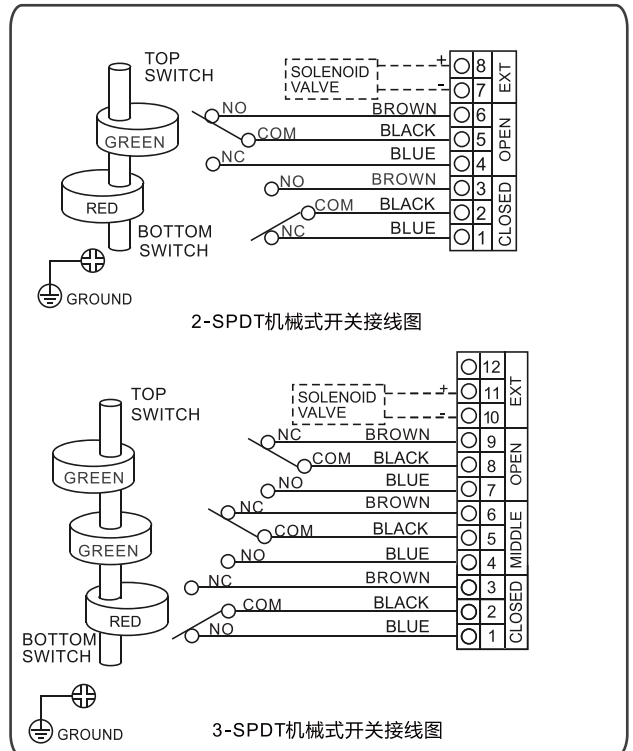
TOP SWITCH

SOLENOID VALVE

+
-

8
7
EXT

GREEN

NO
COM
NC

BROWN
BLACK
BLUE

6
5
4
OPEN

RED

NO
COM
NC

BROWN
BLACK
BLUE

3
2
1
CLOSED

BOTTOM SWITCH

GROUND

2-SPDT机械式开关接线图

TOP SWITCH

12

SOLENOID VALVE

+
-

11
10
EXT

GREEN

NC
COM
NO

BROWN
BLACK
BLUE

9
8
7
OPEN

GREEN

NC
COM
NO

BROWN
BLACK
BLUE

6
5
4
MIDDLE

RED

NC
COM
NO

BROWN
BLACK
BLUE

3
2
1
CLOSED

BOTTOM SWITCH

GROUND

3-SPDT机械式开关接线图